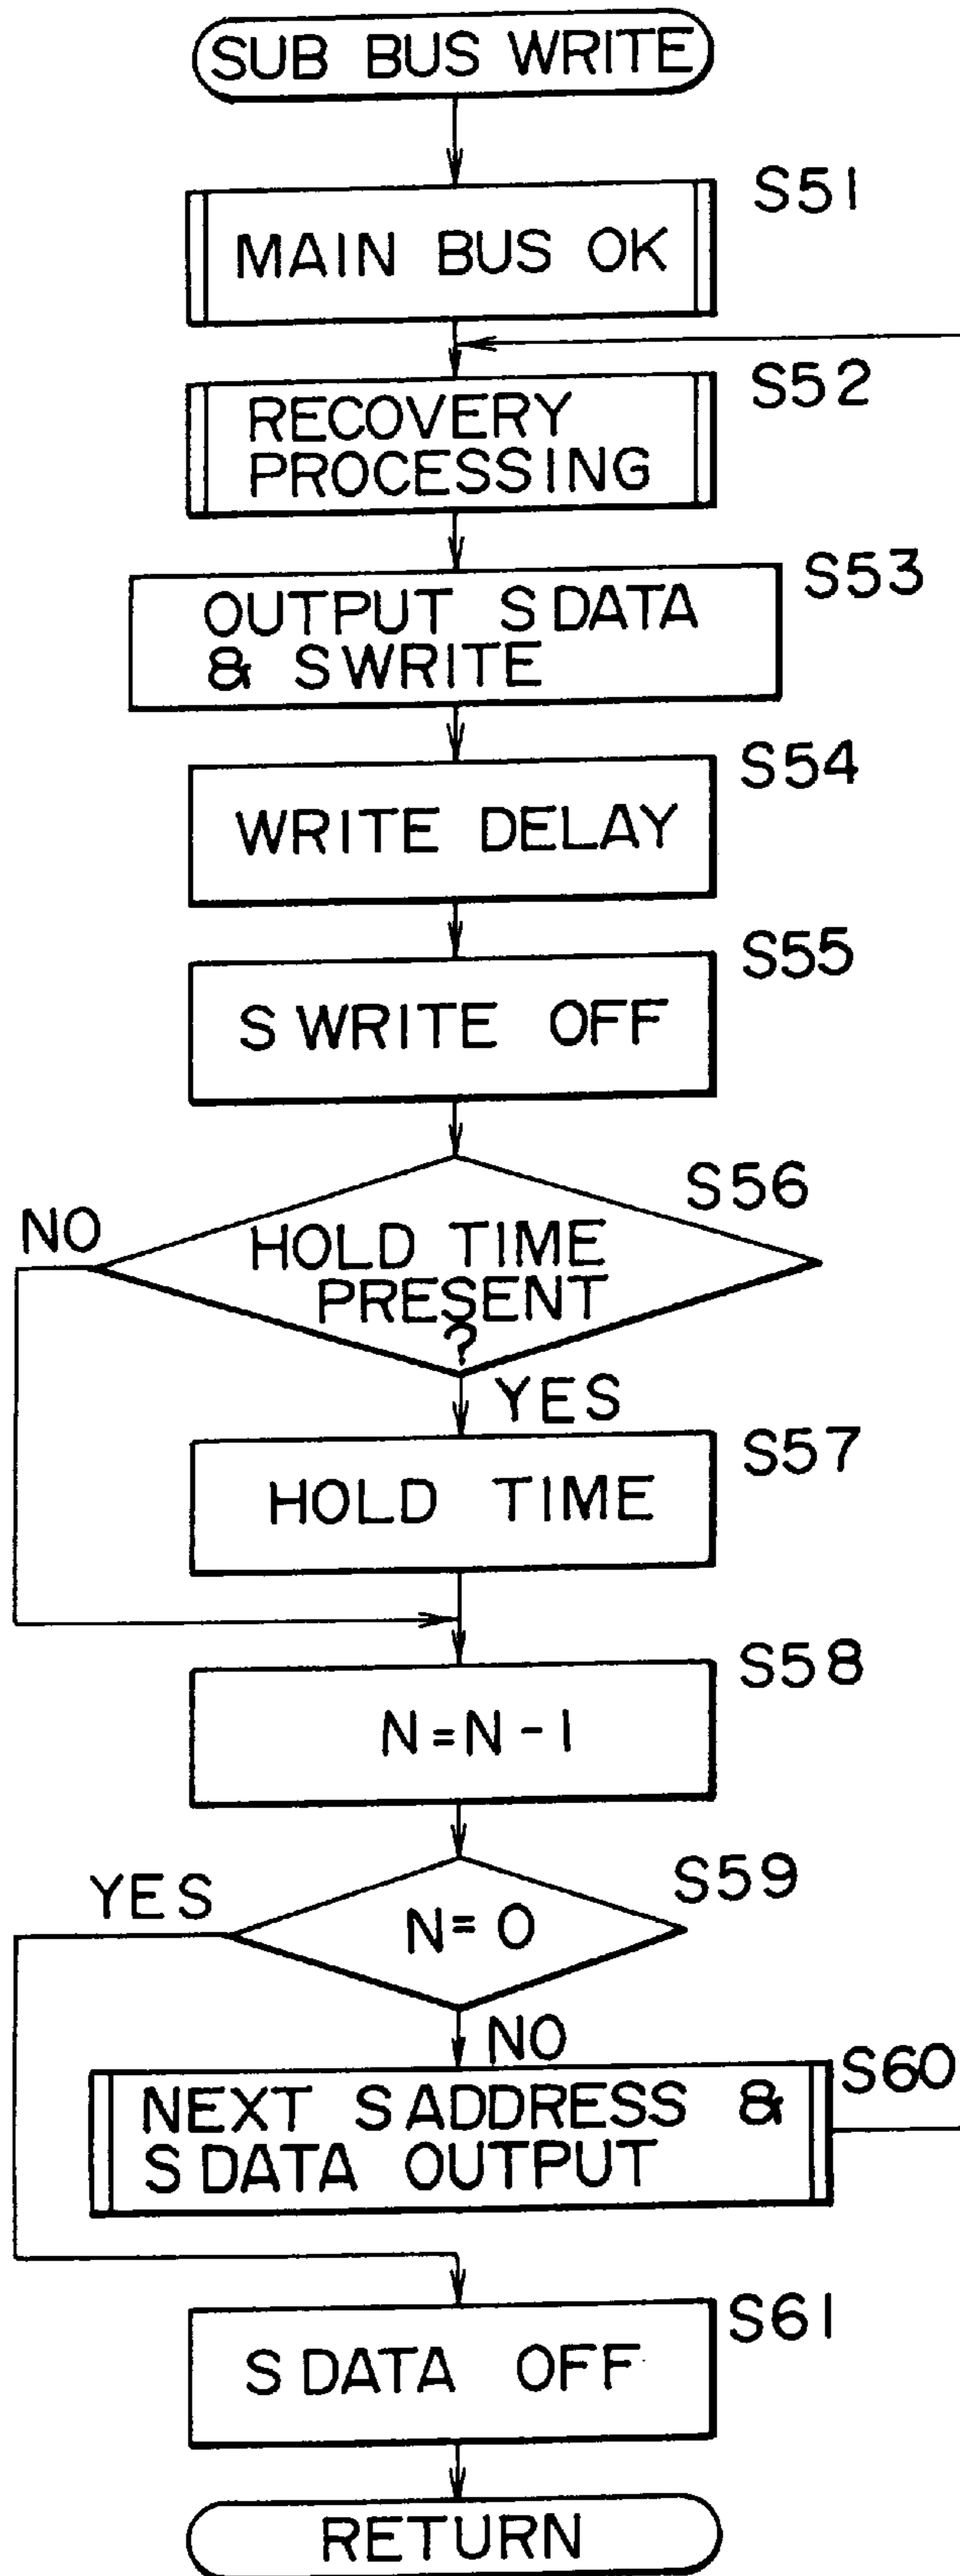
SUB BUS WRITE

S51
MAIN BUS OK

S52
RECOVERY PROCESSING

S53
OUTPUT SDATA & SWRITE

S54
WRITE DELAY

S55
SWRITE OFF

S56
HOLD TIME PRESENT ?
NO
YES

S57
HOLD TIME

S58
N=N-1

S59
N=0
YES
NO

S60
NEXT SADDRESS & SDATA OUTPUT

S61
SDATA OFF

RETURN